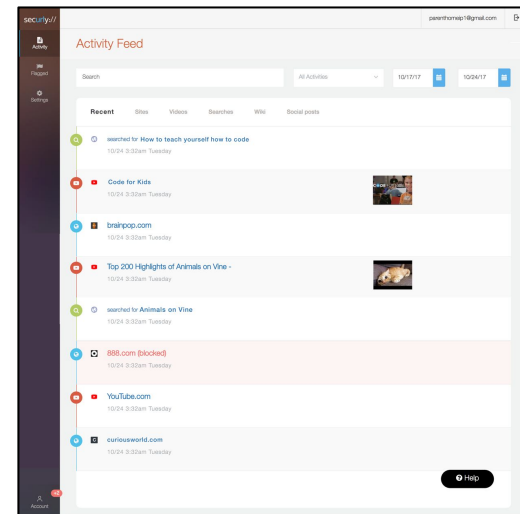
securly//

Activity

Flagged

Settings

Account

parenthomeip1@gmail.com

Activity Feed

Search

All Activities

10/17/17

10/24/17

Recent Sites Videos Searches Wiki Social posts

searched for How to teach yourself how to code
10/24 3:32am Tuesday

Code for Kids
10/24 3:32am Tuesday

CODE

brainpop.com
10/24 3:32am Tuesday

Top 200 Highlights of Animals on Vine -
10/24 3:32am Tuesday

searched for Animals on Vine
10/24 3:32am Tuesday

888.com (blocked)
10/24 3:32am Tuesday

YouTube.com
10/24 3:32am Tuesday

curiousworld.com
10/24 3:32am Tuesday

Help